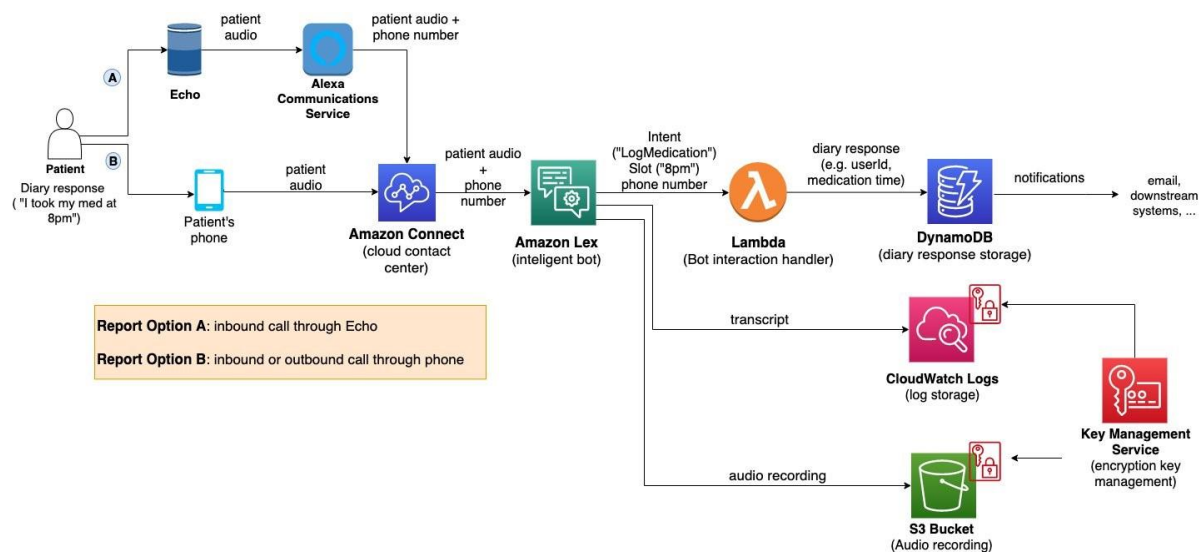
patient audio

patient audio + phone number

A

Echo

Alexa Communications Service

Patient

Diary response ( "I took my med at 8pm")

B

Patient's phone

patient audio

Amazon Connect (cloud contact center)

patient audio + phone number

Amazon Lex (inteligent bot)

Intent ("LogMedication") Slot ("8pm") phone number

Lambda (Bot interaction handler)

diary response (e.g. userId, medication time)

DynamoDB (diary response storage)

notifications

email, downstream systems, ...

**Report Option A**: inbound call through Echo

**Report Option B**: inbound or outbound call through phone

transcript

CloudWatch Logs (log storage)

Key Management Service (encryption key management)

audio recording

S3 Bucket (Audio recording)